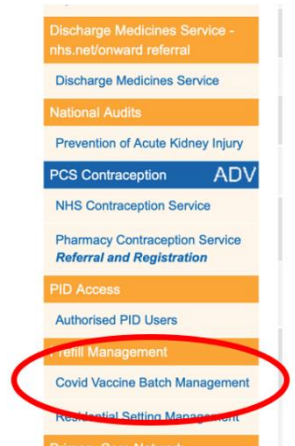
Discharge Medicines Service - nhs.net/onward referral

Discharge Medicines Service

National Audits

Prevention of Acute Kidney Injury

PCS Contraception ADV

NHS Contraception Service

Pharmacy Contraception Service
Referral and Registration

PID Access

Authorised PID Users

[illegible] Management

Covid Vaccine Batch Management

Residential Setting Management

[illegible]